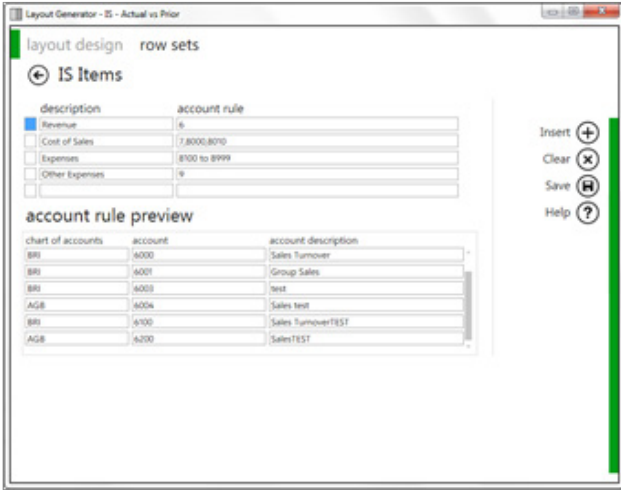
Layout Generator - IS - Actual vs Prior

layout design row sets

IS Items

| description | account rule |
|---|---|
| Revenue | 6 |
| Cost of Sales | 7,8000,8010 |
| Expenses | 8100 to 8999 |
| Other Expenses | 9 |
| | |

Insert
Clear
Save
Help

account rule preview

| chart of accounts | account | account description |
|---|---|---|
| BRI | 6000 | Sales Turnover |
| BRI | 6001 | Group Sales |
| BRI | 6003 | test |
| AGB | 6004 | Sales test |
| BRI | 6100 | Sales TurnoverTEST |
| AGB | 6200 | SalesTEST |